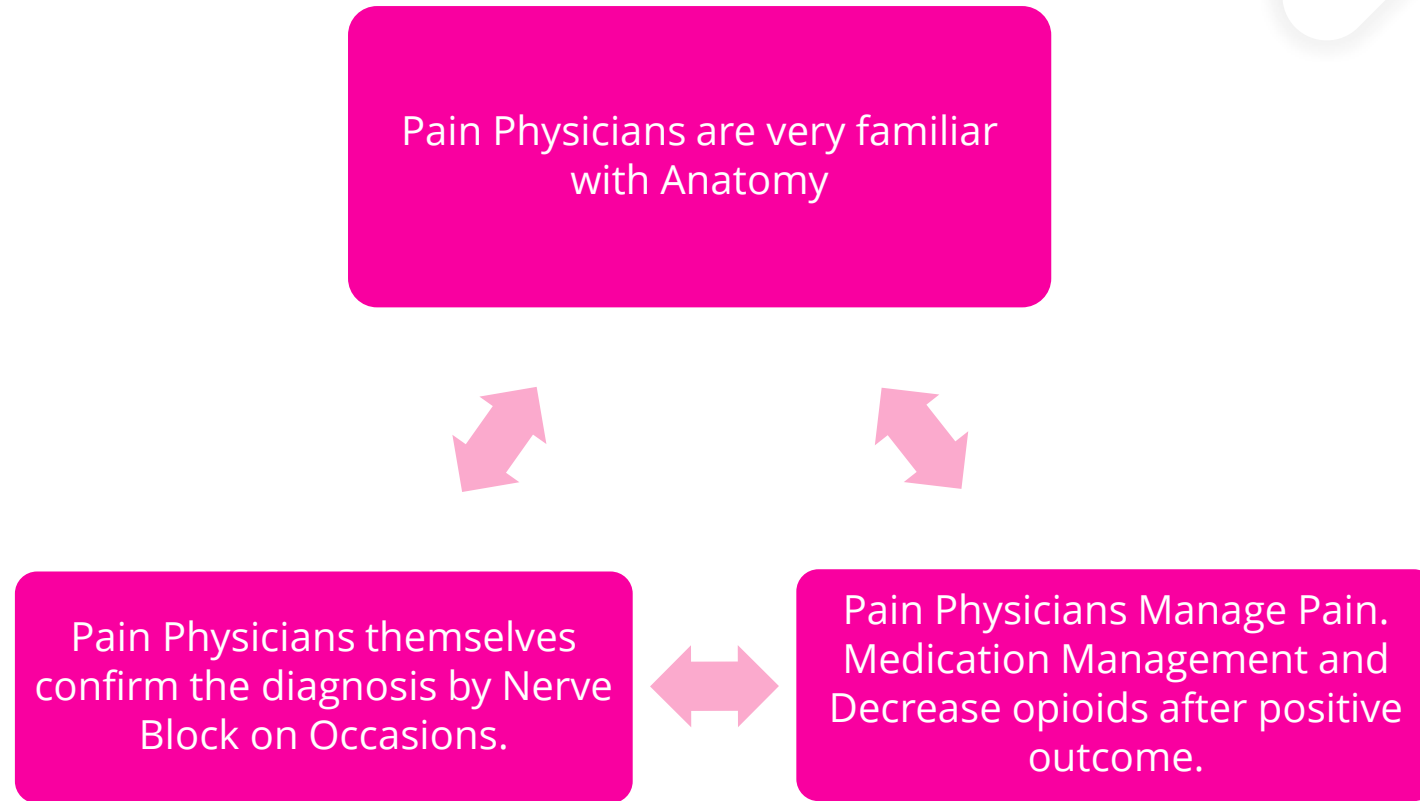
Pain Physicians are very familiar with Anatomy

Pain Physicians themselves confirm the diagnosis by Nerve Block on Occasions.

Pain Physicians Manage Pain. Medication Management and Decrease opioids after positive outcome.